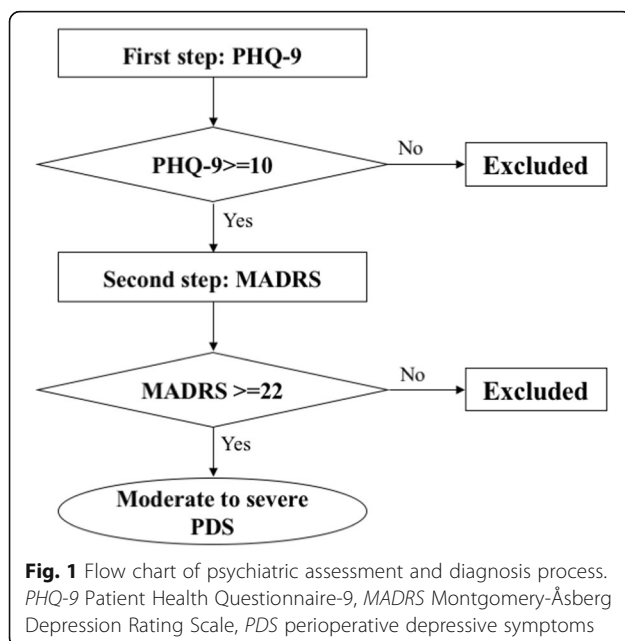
First step: PHQ-9

PHQ-9>=10

No

Excluded

Yes

Second step: MADRS

MADRS >=22

No

Excluded

Yes

Moderate to severe PDS

**Fig. 1** Flow chart of psychiatric assessment and diagnosis process. *PHQ-9* Patient Health Questionnaire-9, *MADRS* Montgomery-Åsberg Depression Rating Scale, *PDS* perioperative depressive symptoms